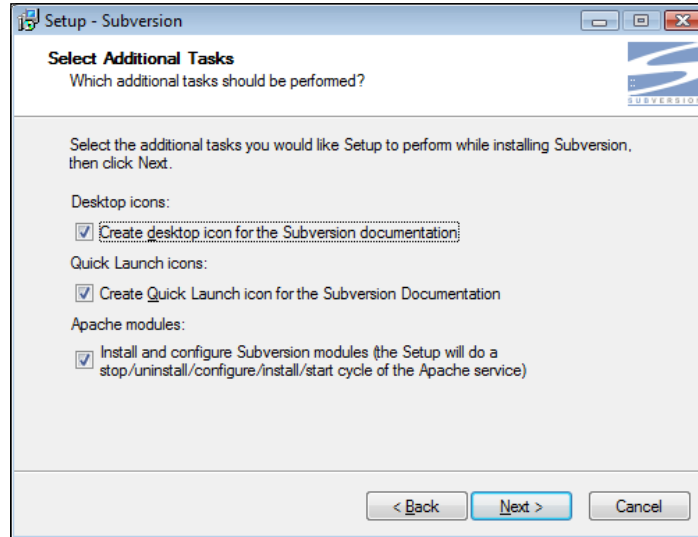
Setup - Subversion

Select Additional Tasks
Which additional tasks should be performed?

SUBVERSIO

Select the additional tasks you would like Setup to perform while installing Subversion, then click Next.

Desktop icons:

Create desktop icon for the Subversion documentation

Quick Launch icons:

Create Quick Launch icon for the Subversion Documentation

Apache modules:

Install and configure Subversion modules (the Setup will do a stop/uninstall/configure/install/start cycle of the Apache service)

< Back
Next >
Cancel